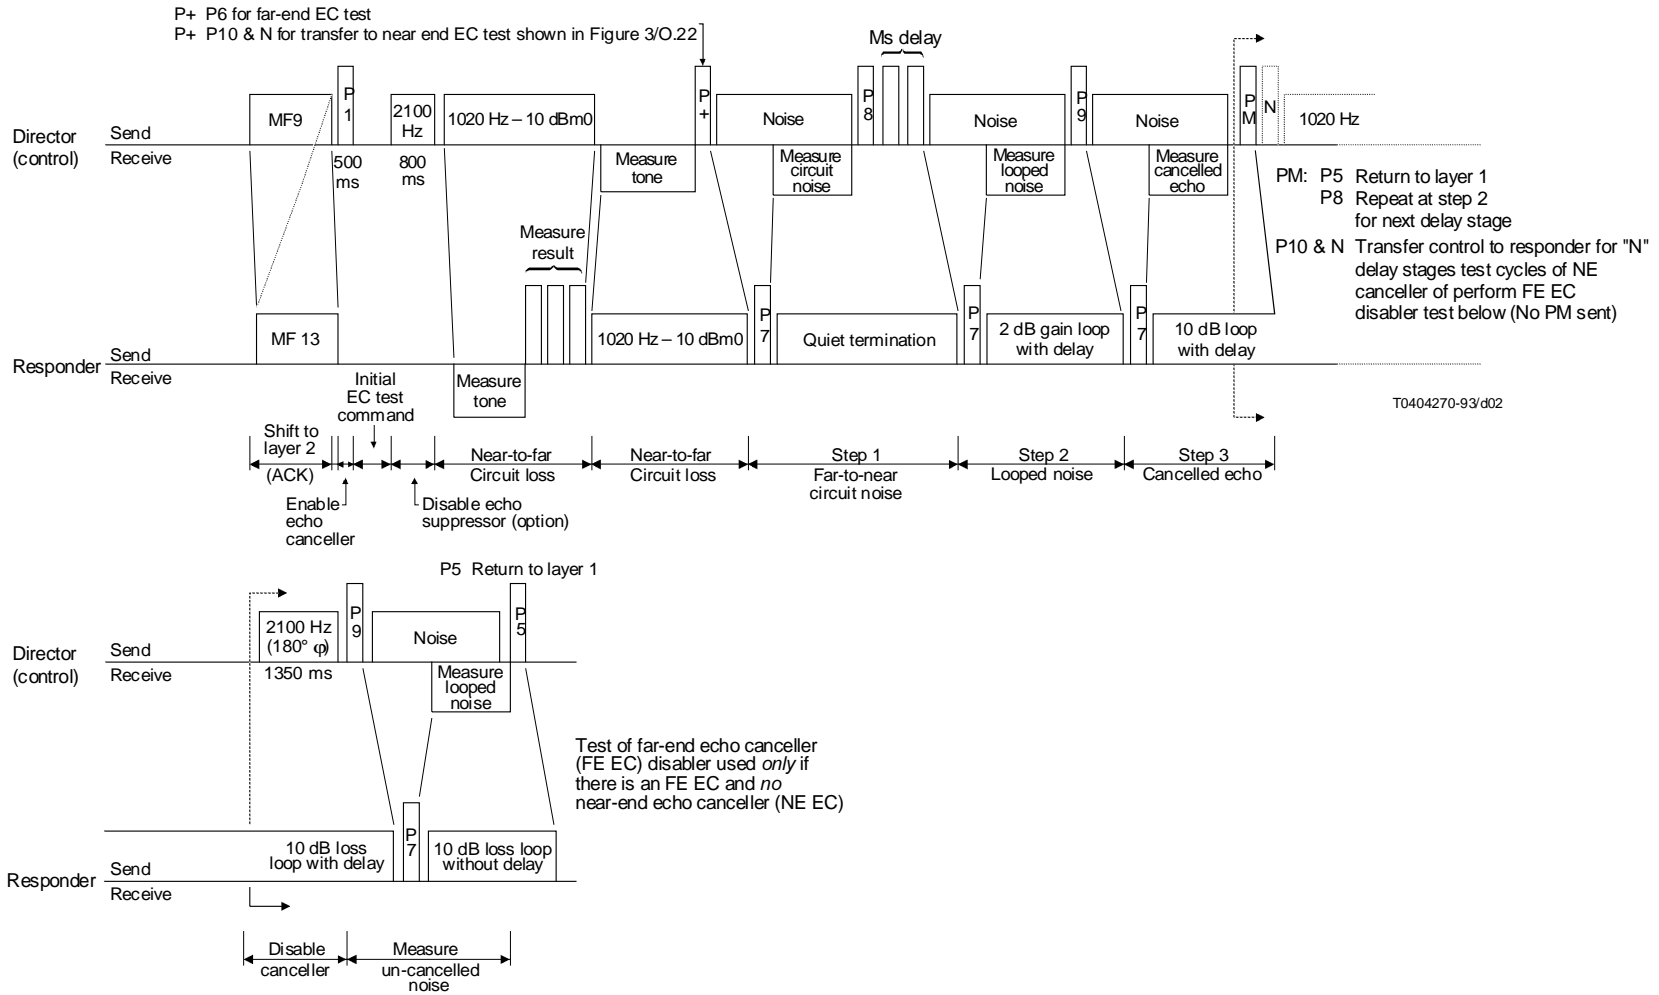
P+ P6 for far-end EC test
P+ P10 & N for transfer to near end EC test shown in Figure 3/O.22

Ms delay

Director (control)
Send
Receive

MF9
P 1
500 ms
2100 Hz
800 ms
1020 Hz – 10 dBm0
Measure tone
P +
Noise
Measure circuit noise
P 8
Noise
Measure looped noise
P 9
Noise
Measure cancelled echo
P M
N
1020 Hz

PM: P5 Return to layer 1
P8 Repeat at step 2 for next delay stage
P10 & N Transfer control to responder for "N" delay stages test cycles of NE canceller of perform FE EC disabler test below (No PM sent)

Measure result

Responder
Send
Receive

MF 13
Measure tone
1020 Hz – 10 dBm0
P 7
Quiet termination
P 7
2 dB gain loop with delay
P 7
10 dB loop with delay

T0404270-93/d02

Initial EC test command

Shift to layer 2 (ACK)
Near-to-far Circuit loss
Near-to-far Circuit loss
Step 1 Far-to-near circuit noise
Step 2 Looped noise
Step 3 Cancelled echo

Enable echo canceller
Disable echo suppressor (option)

P5 Return to layer 1

Director (control)
Send
Receive

2100 Hz (180° φ)
1350 ms
P 9
Noise
Measure looped noise
P 5

Test of far-end echo canceller (FE EC) disabler used only if there is an FE EC and no near-end echo canceller (NE EC)

Responder
Send
Receive

10 dB loss loop with delay
P 7
10 dB loss loop without delay

Disable canceller
Measure un-cancelled noise